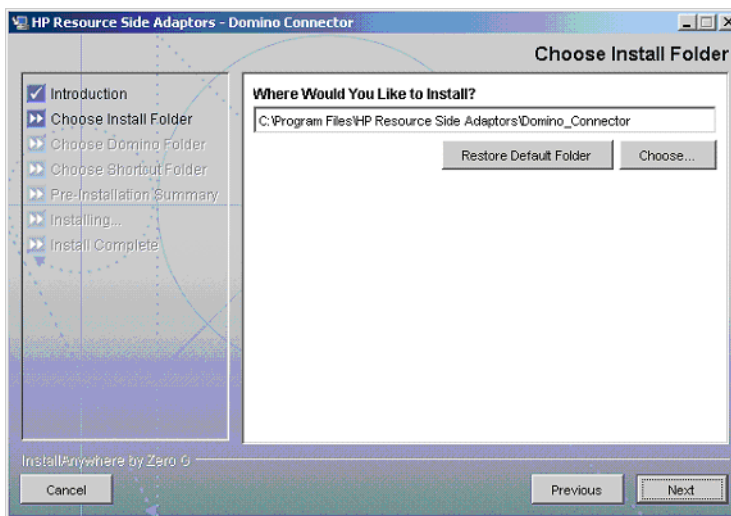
HP Resource Side Adaptors - Domino Connector

Choose Install Folder

Introduction
Choose Install Folder
Choose Domino Folder
Choose Shortcut Folder
Pre-Installation Summary
Installing...
Install Complete

Where Would You Like to Install?

C:\Program Files\HP Resource Side Adaptors\Domino_Connector

Restore Default Folder

Choose...

InstallAnywhere by Zero G

Cancel

Previous

Next